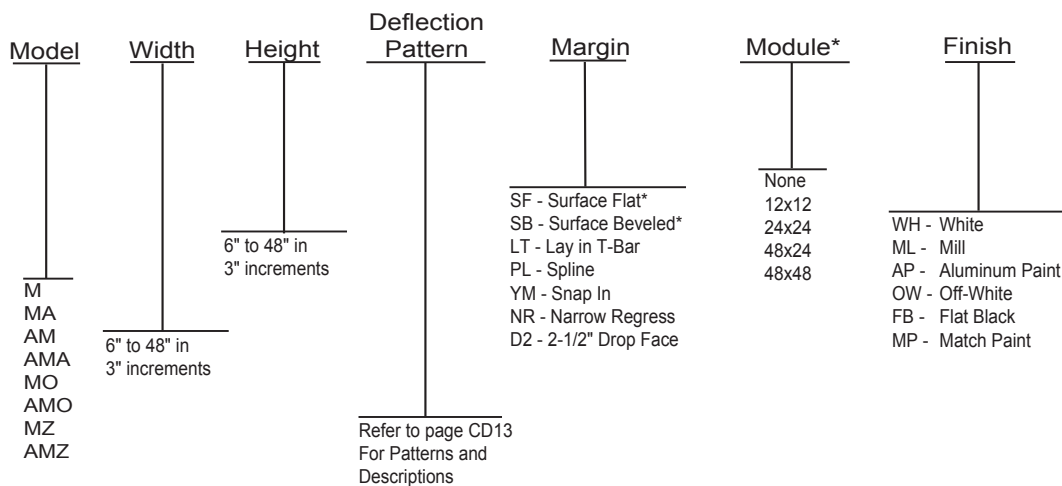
Model
M
MA
AM
AMA
MO
AMO
MZ
AMZ

Width
6" to 48" in 3" increments

Height
6" to 48" in 3" increments

Deflection Pattern
Refer to page CD13 For Patterns and Descriptions

Margin
SF - Surface Flat*
SB - Surface Beveled*
LT - Lay in T-Bar
PL - Spline
YM - Snap In
NR - Narrow Regress
D2 - 2-1/2" Drop Face

Module*
None
12x12
24x24
48x24
48x48

Finish
WH - White
ML - Mill
AP - Aluminum Paint
OW - Off-White
FB - Flat Black
MP - Match Paint